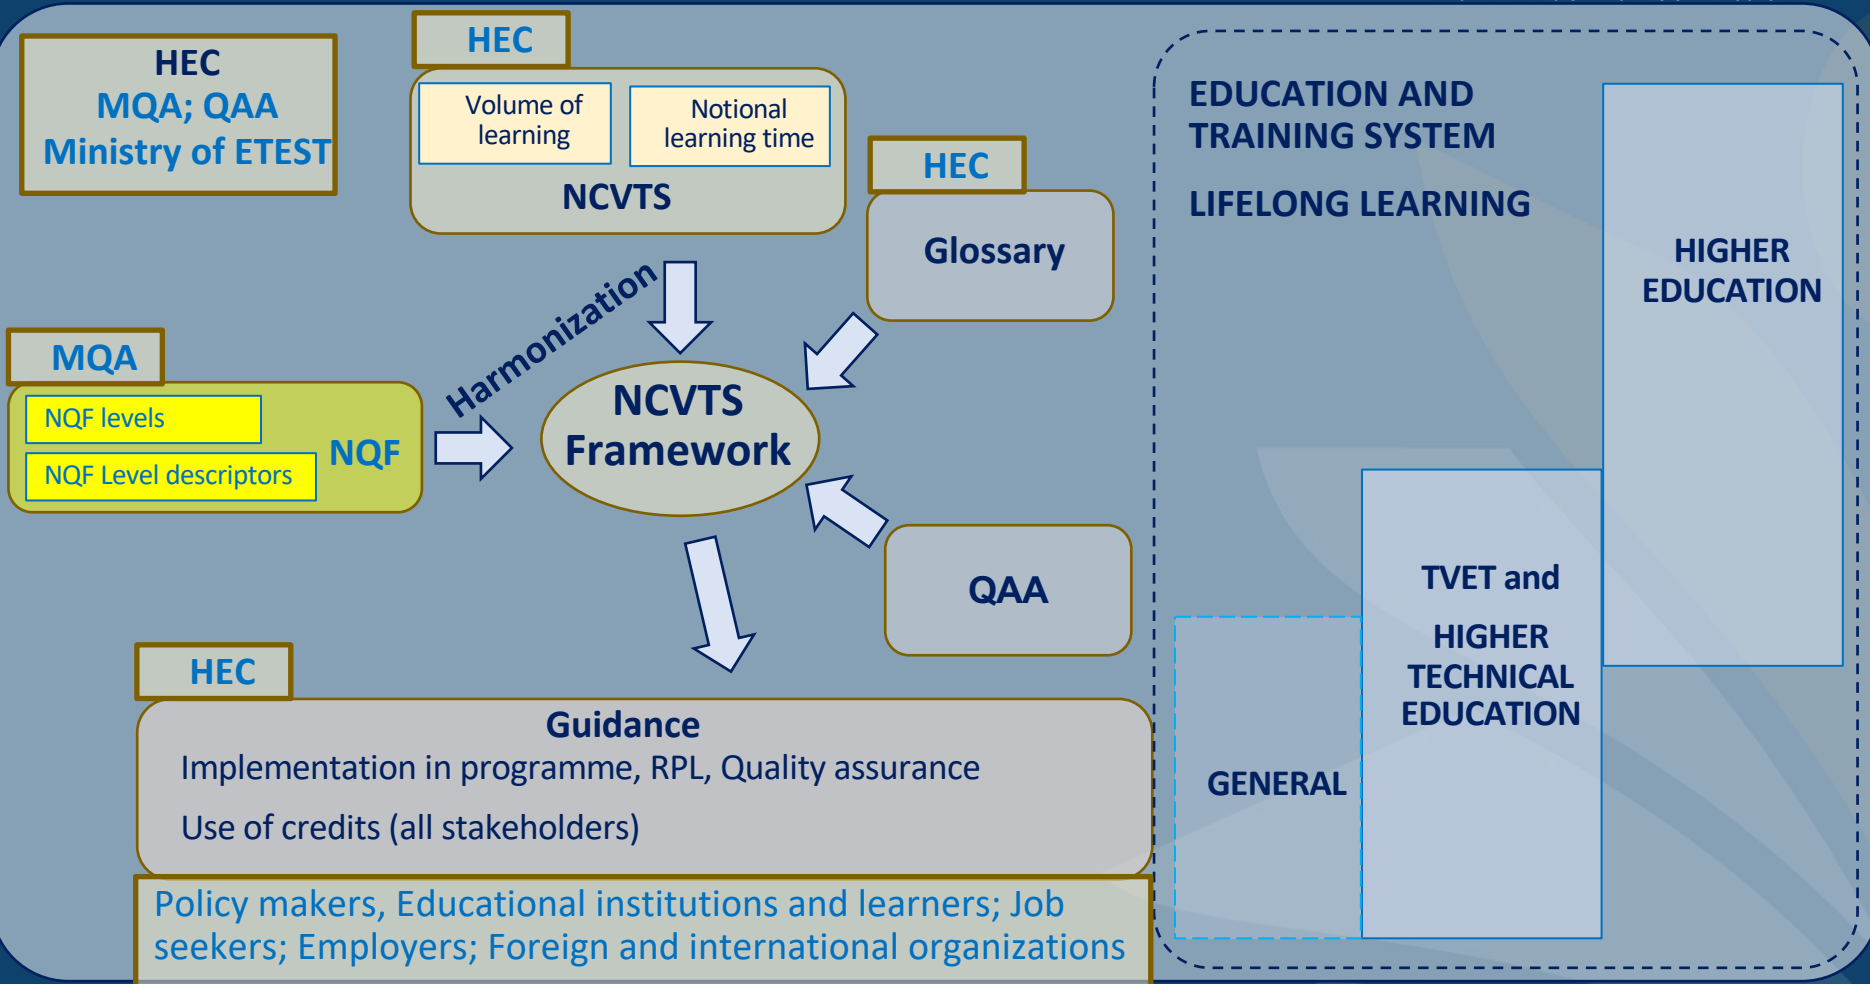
HEC
MQA; QAA
Ministry of ETEST

HEC
Volume of learning
Notional learning time
NCVTS

HEC
Glossary

MQA
NQF levels
NQF Level descriptors
NQF

Harmonization

NCVTS Framework

QAA

HEC
Guidance
Implementation in programme, RPL, Quality assurance
Use of credits (all stakeholders)

Policy makers, Educational institutions and learners; Job seekers; Employers; Foreign and international organizations

EDUCATION AND TRAINING SYSTEM

LIFELONG LEARNING

HIGHER EDUCATION

TVET and

HIGHER TECHNICAL EDUCATION

GENERAL